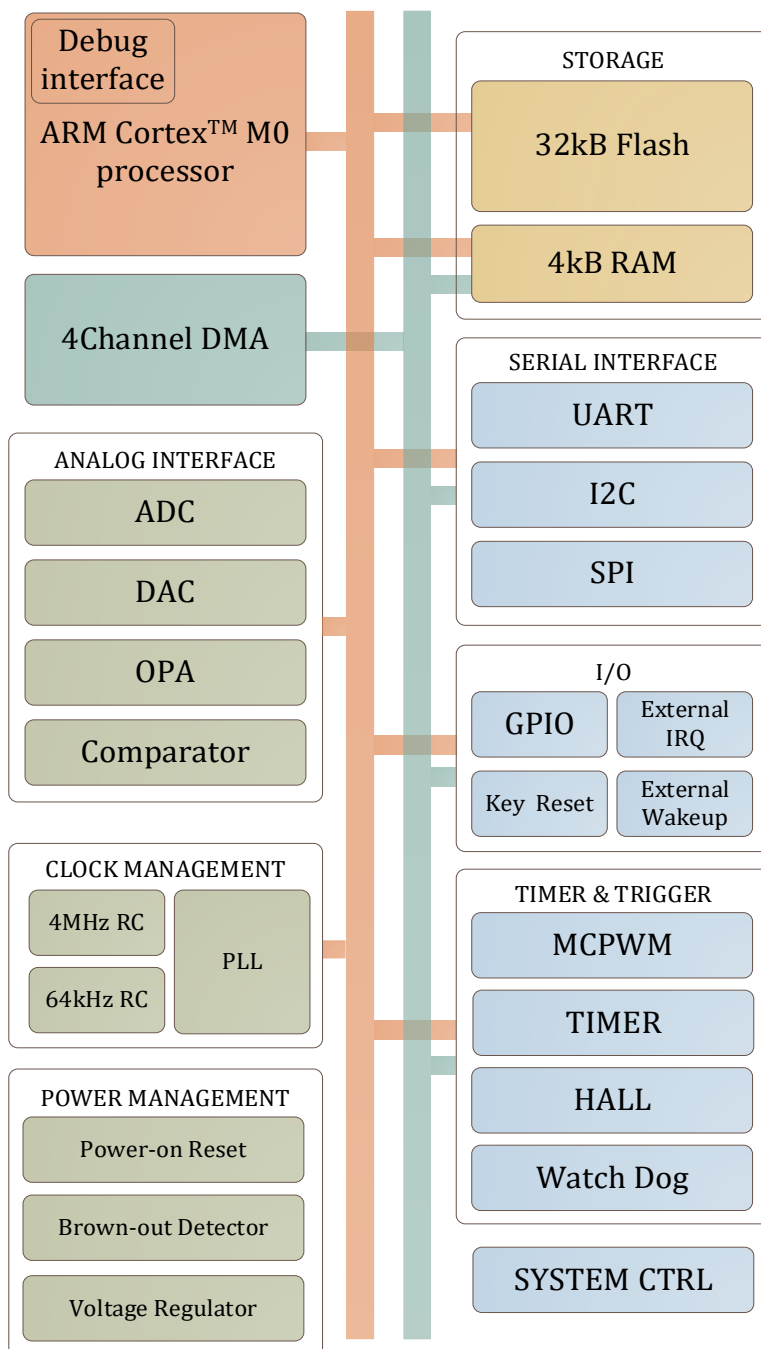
Debug interface

ARM Cortex$^{TM}$ M0 processor

4Channel DMA

ANALOG INTERFACE

ADC

DAC

OPA

Comparator

CLOCK MANAGEMENT

4MHz RC

64kHz RC

PLL

POWER MANAGEMENT

Power-on Reset

Brown-out Detector

Voltage Regulator

STORAGE

32kB Flash

4kB RAM

SERIAL INTERFACE

UART

I2C

SPI

I/O

GPIO

External IRQ

Key Reset

External Wakeup

TIMER & TRIGGER

MCPWM

TIMER

HALL

Watch Dog

SYSTEM CTRL